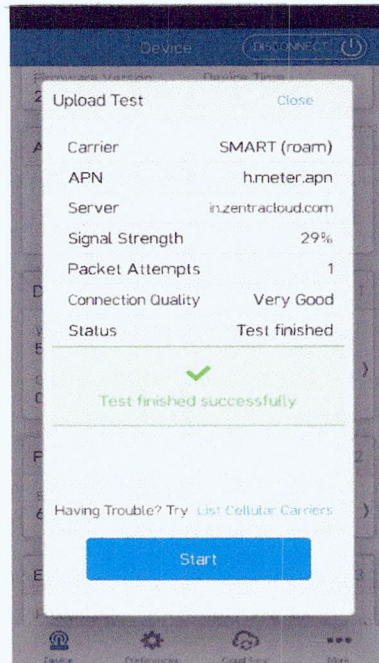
Device DISCONNECT

Firmware Version Device Time

Upload Test Close

Carrier SMART (roam)

APN h.meter.apn

Server in.zentracloud.com

Signal Strength 29%

Packet Attempts 1

Connection Quality Very Good

Status Test finished

Test finished successfully

Having Trouble? Try List Cellular Carriers

Start

Device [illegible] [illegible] More